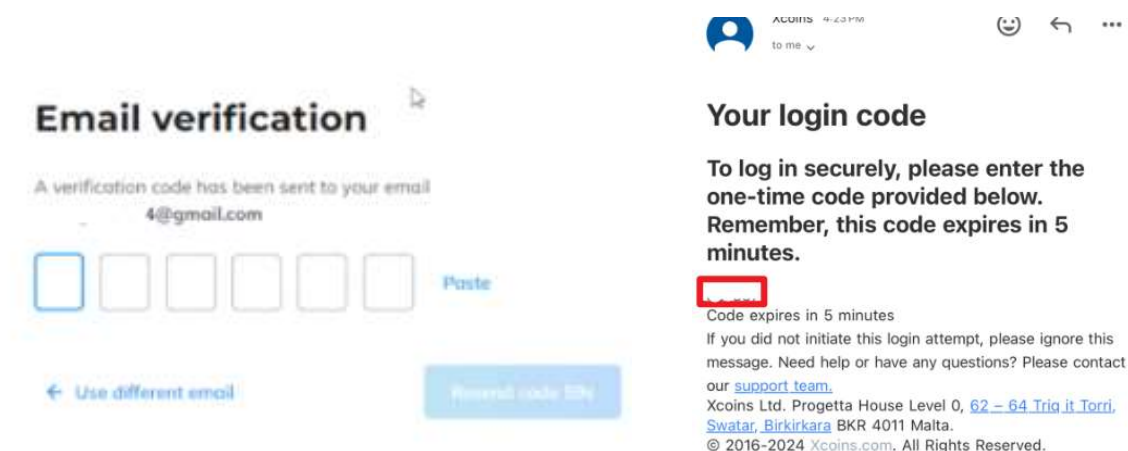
Email verification

A verification code has been sent to your email
4@gmail.com

Paste

← Use different email

Resend code 59s

Xcoins 4:23 PM
to me

Your login code

To log in securely, please enter the one-time code provided below. Remember, this code expires in 5 minutes.

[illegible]

Code expires in 5 minutes
If you did not initiate this login attempt, please ignore this message. Need help or have any questions? Please contact our support team.
Xcoins Ltd. Progetta House Level 0, 62 – 64 Triq it Torri, Swatar, Birkirkara BKR 4011 Malta.
© 2016-2024 Xcoins.com. All Rights Reserved.